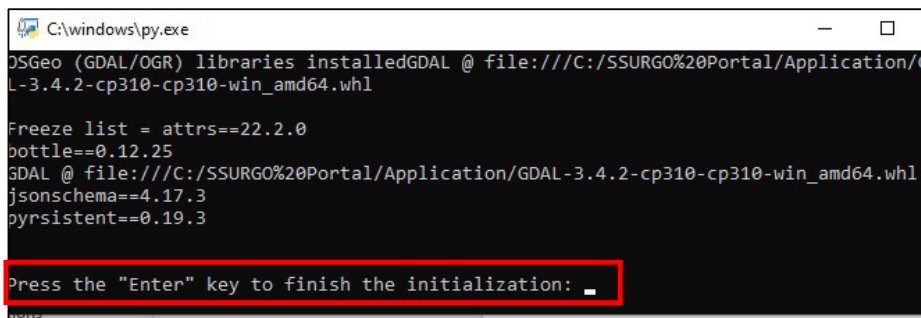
C:\windows\py.exe

OSGeo (GDAL/OGR) libraries installedGDAL @ file:///C:/SSURGO%20Portal/Application/G
L-3.4.2-cp310-cp310-win_amd64.whl

Freeze list = attrs==22.2.0
bottle==0.12.25
GDAL @ file:///C:/SSURGO%20Portal/Application/GDAL-3.4.2-cp310-cp310-win_amd64.whl
jsonschema==4.17.3
pyrsistent==0.19.3

Press the "Enter" key to finish the initialization: _